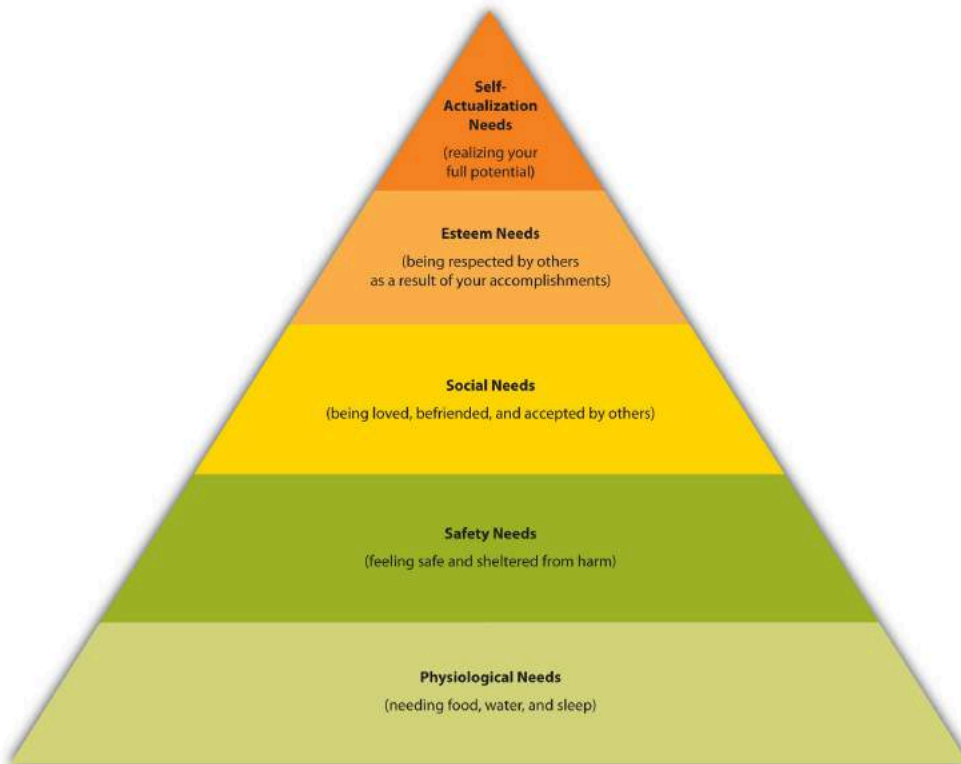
Self-Actualization Needs

(realizing your full potential)

Esteem Needs

(being respected by others as a result of your accomplishments)

Social Needs

(being loved, befriended, and accepted by others)

Safety Needs

(feeling safe and sheltered from harm)

Physiological Needs

(needing food, water, and sleep)